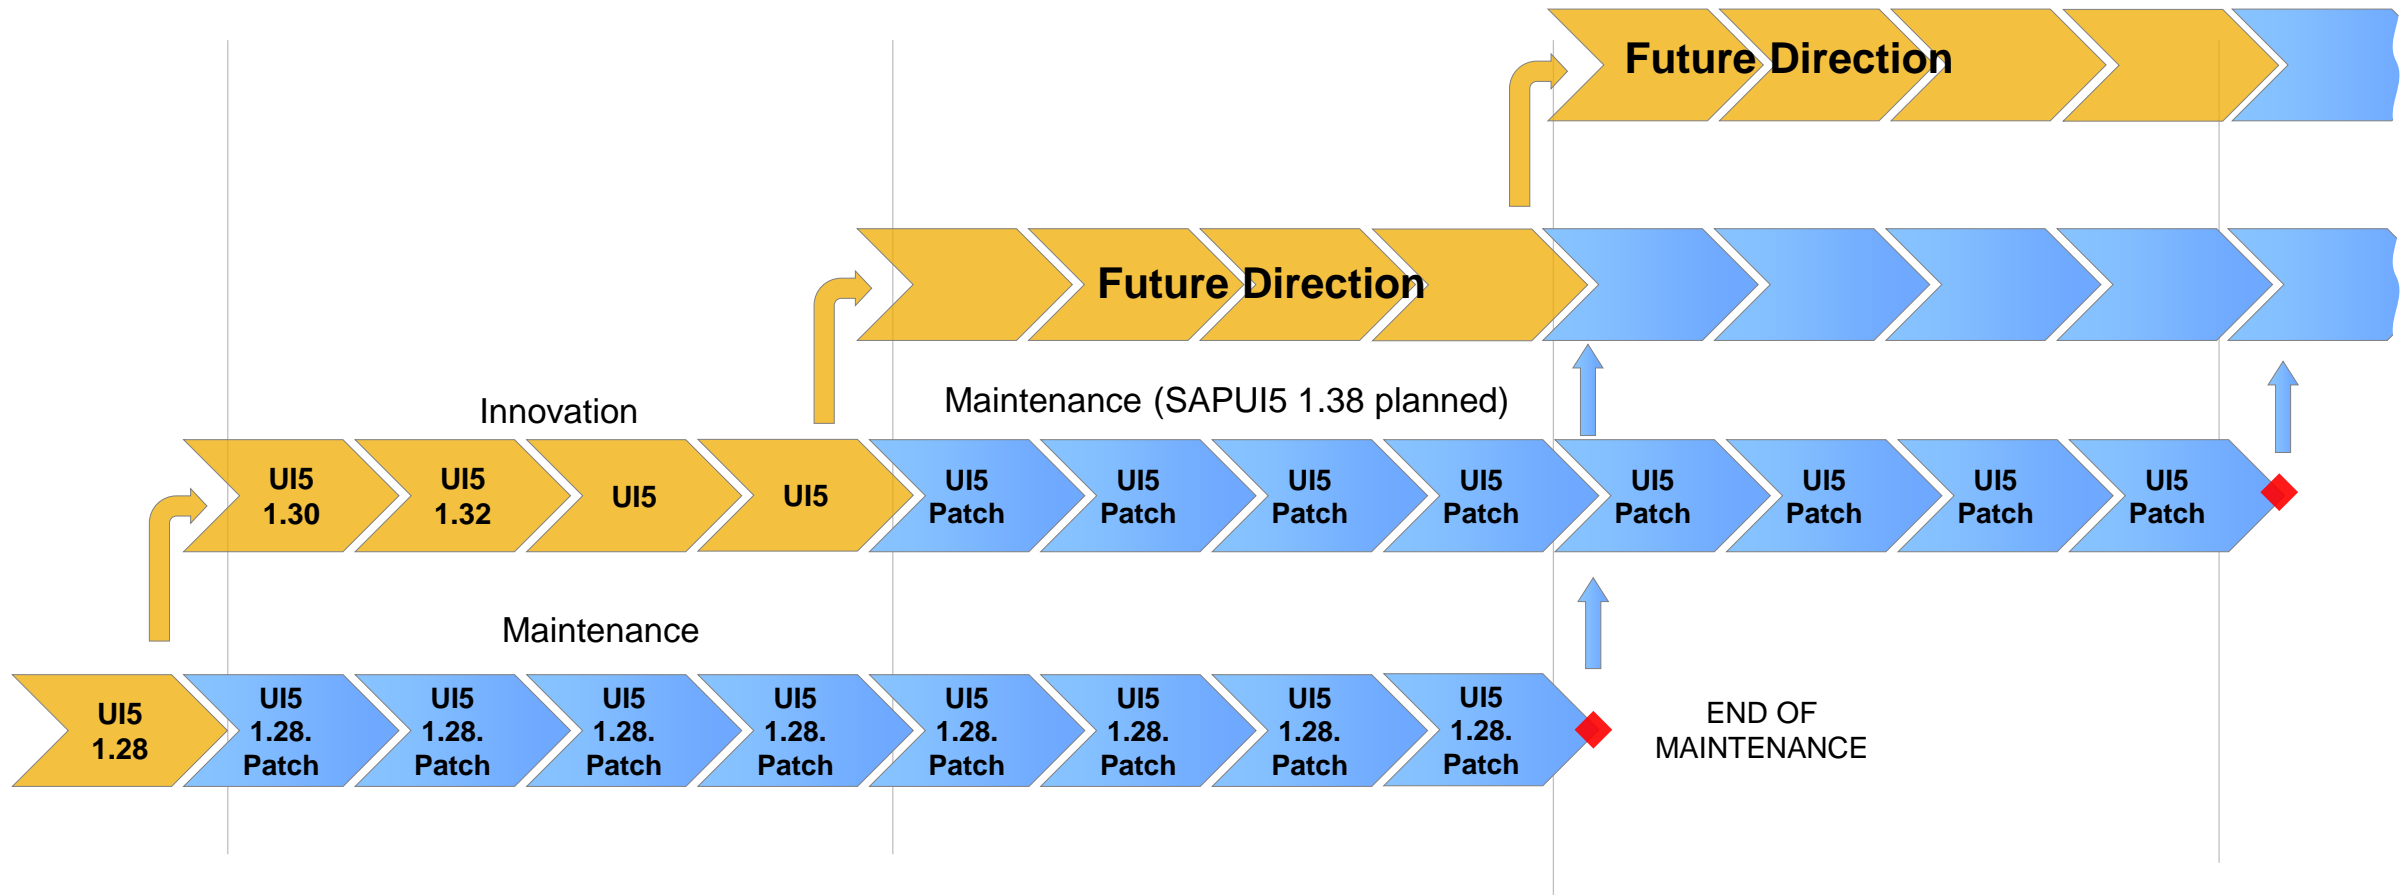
Future Direction

Future Direction

Innovation

Maintenance (SAPUI5 1.38 planned)

UI5 1.30

UI5 1.32

UI5

UI5

UI5 Patch

UI5 Patch

UI5 Patch

UI5 Patch

UI5 Patch

UI5 Patch

UI5 Patch

UI5 Patch

Maintenance

UI5 1.28

UI5 1.28. Patch

UI5 1.28. Patch

UI5 1.28. Patch

UI5 1.28. Patch

UI5 1.28. Patch

UI5 1.28. Patch

UI5 1.28. Patch

UI5 1.28. Patch

END OF MAINTENANCE